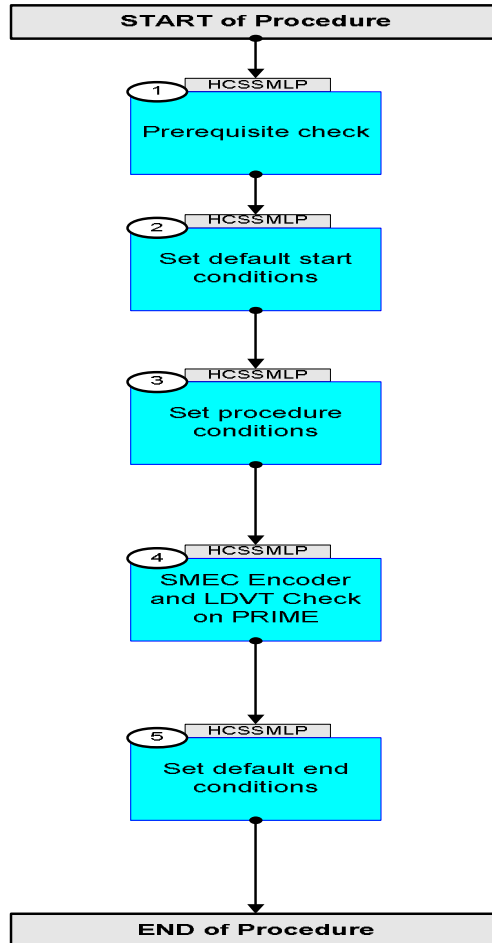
START of Procedure

1
HCSSMLP
Prerequisite check

2
HCSSMLP
Set default start conditions

3
HCSSMLP
Set procedure conditions

4
HCSSMLP
SMEC Encoder and LDVT Check on PRIME

5
HCSSMLP
Set default end conditions

END of Procedure